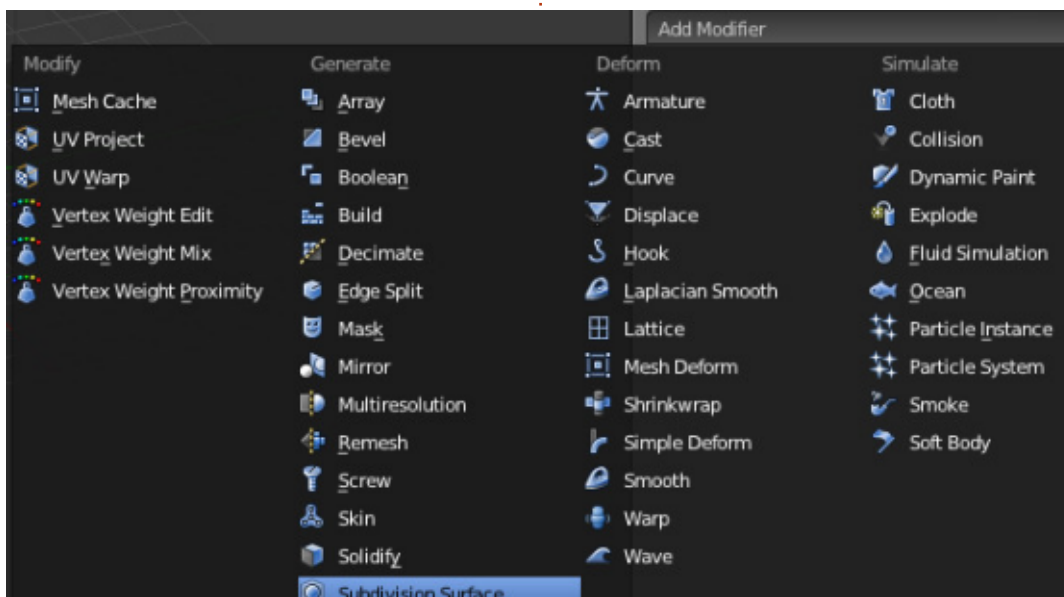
Add Modifier

Modify
Mesh Cache
UV Project
UV Warp
Vertex Weight Edit
Vertex Weight Mix
Vertex Weight Proximity

Generate
Array
Bevel
Boolean
Build
Decimate
Edge Split
Mask
Mirror
Multiresolution
Remesh
Screw
Skin
Solidify
Subdivision Surface

Deform
Armature
Cast
Curve
Displace
Hook
Laplacian Smooth
Lattice
Mesh Deform
Shrinkwrap
Simple Deform
Smooth
Warp
Wave

Simulate
Cloth
Collision
Dynamic Paint
Explode
Fluid Simulation
Ocean
Particle Instance
Particle System
Smoke
Soft Body